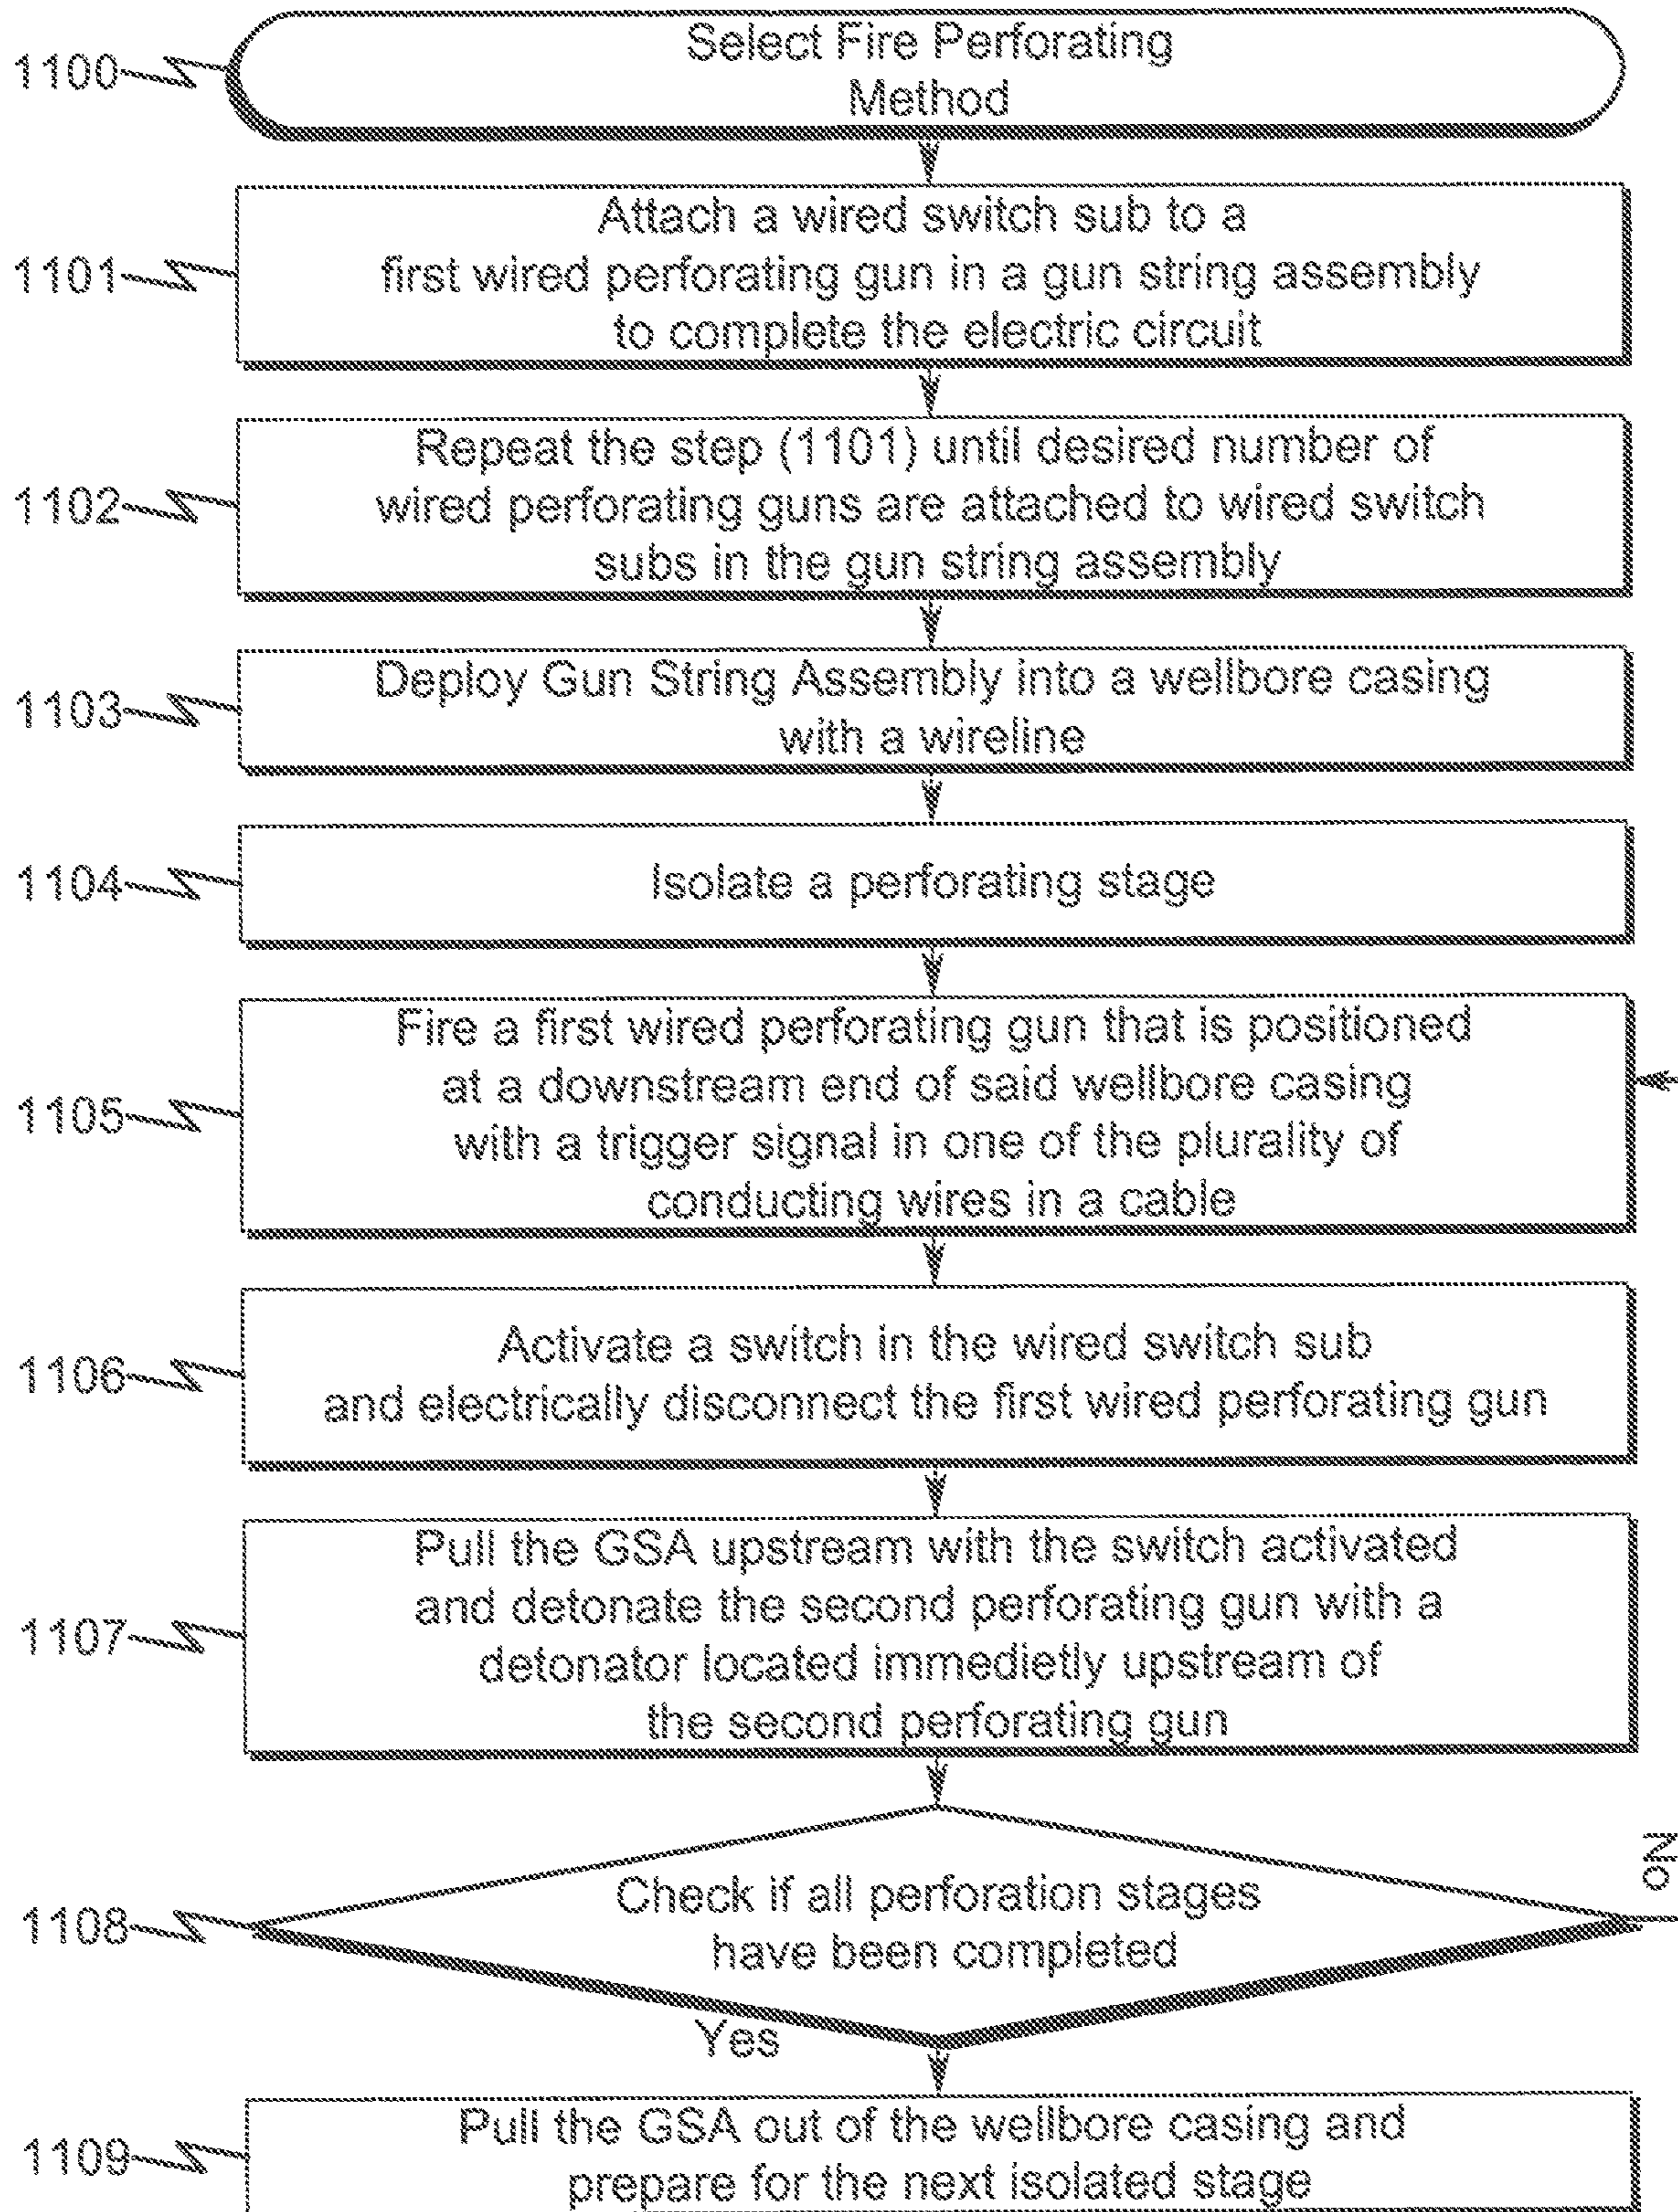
1100
Select Fire Perforating Method

1101
Attach a wired switch sub to a first wired perforating gun in a gun string assembly to complete the electric circuit

1102
Repeat the step (1101) until desired number of wired perforating guns are attached to wired switch subs in the gun string assembly

1103
Deploy Gun String Assembly into a wellbore casing with a wireline

1104
Isolate a perforating stage

1105
Fire a first wired perforating gun that is positioned at a downstream end of said wellbore casing with a trigger signal in one of the plurality of conducting wires in a cable

1106
Activate a switch in the wired switch sub and electrically disconnect the first wired perforating gun

1107
Pull the GSA upstream with the switch activated and detonate the second perforating gun with a detonator located immedietly upstream of the second perforating gun

1108
Check if all perforation stages have been completed

No

Yes

1109
Pull the GSA out of the wellbore casing and prepare for the next isolated stage